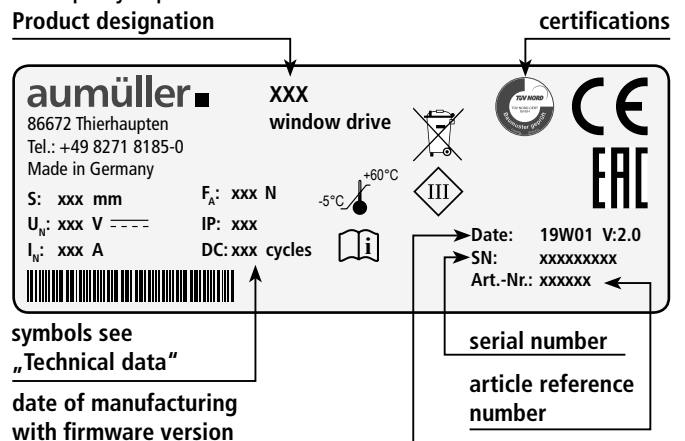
Product designation

certifications

aumüller

86672 Thierhaupten
Tel.: +49 8271 8185-0
Made in Germany

XXX
window drive

TÜV NORD

CE

EAC

S: xxx mm
$U_N$: xxx V
$I_N$: xxx A

$F_A$: xxx N
IP: xxx
DC: xxx cycles

+60°C
-5°C

III

Date: 19W01 V:2.0
SN: xxxxxxxxx
Art.-Nr.: xxxxxx

symbols see „Technical data"

serial number

article reference number

date of manufacturing with firmware version